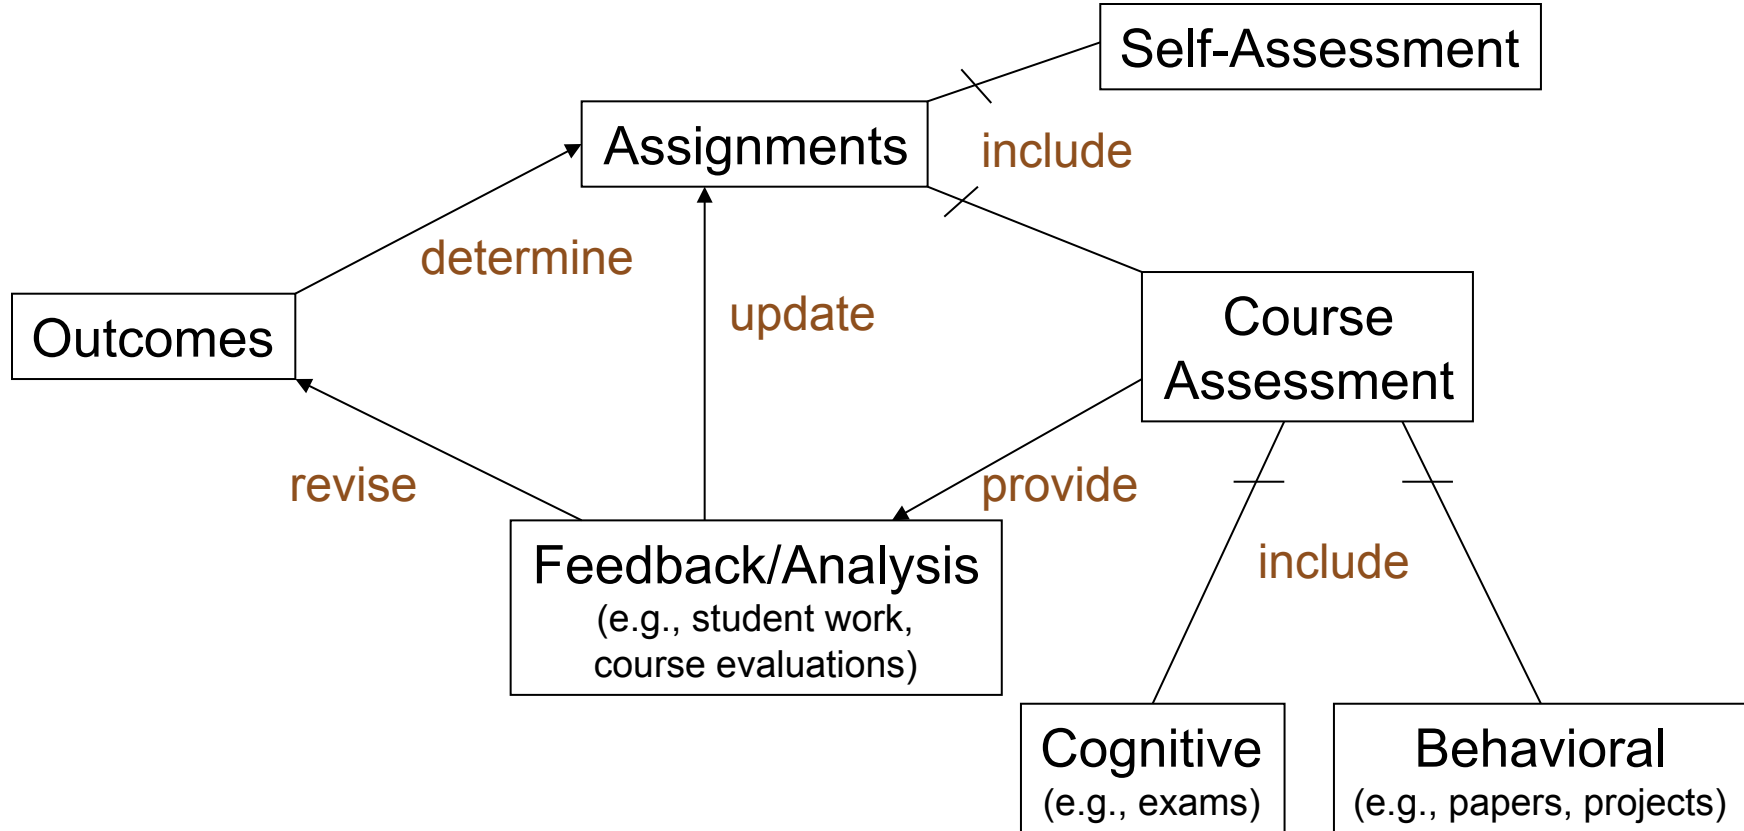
Self-Assessment

Assignments

include

determine

Outcomes

update

Course Assessment

revise

provide

include

Feedback/Analysis
(e.g., student work, course evaluations)

Cognitive
(e.g., exams)

Behavioral
(e.g., papers, projects)